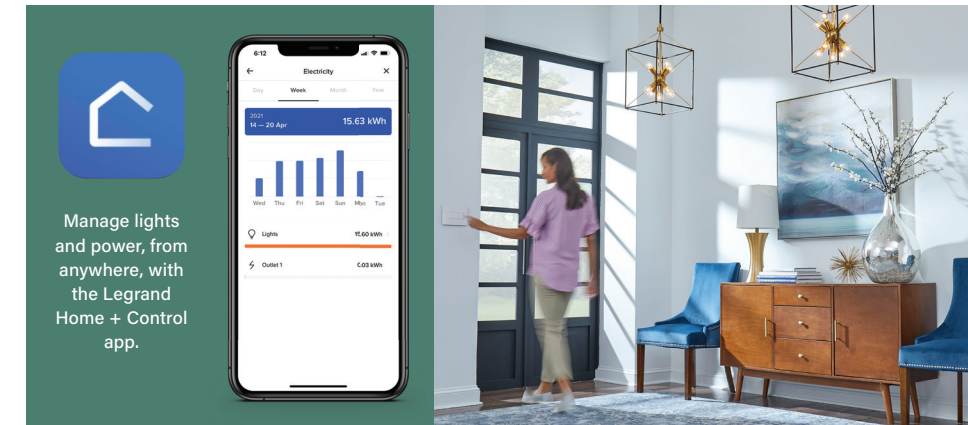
Manage lights and power, from anywhere, with the Legrand Home + Control app.

6:12

Electricity

Day Week Month Year

2021
14 — 20 Apr
15.63 kWh

Wed Thu Fri Sat Sun Mon Tue

Lights 11.60 kWh

Outlet 1 0.03 kWh